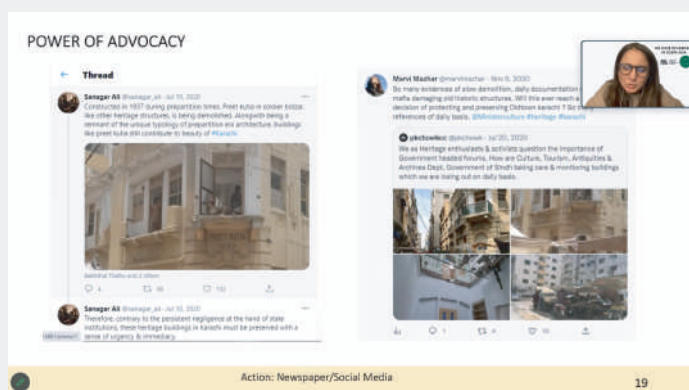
POWER OF ADVOCACY

Thread

Sanagar Ali @sanagar_ali · Jul 10, 2020

Constructed in 1937 during prepartition times. Preet kutia in soldier bazar, like other heritage structures, is being demolished. Alongwith being a remnant of the unique typology of prepartition era architecture, buildings like preet kutia still contribute to beauty of #Karachi

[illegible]

Sanagar Ali @sanagar_ali · Jul 10, 2020

Therefore, contrary to the persistent negligence at the hand of state institutions, these heritage buildings in Karachi must be preserved with a sense of urgency & immediacy.

Marvi Mazhar @marvimazhar · Nov 9, 2020

So many evidences of slow demolition, daily documentation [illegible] mafia damaging old historic structures. Will this ever reach a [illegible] decision of protecting and preserving Oldtown karachi ? So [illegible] references of daily basis. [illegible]

pkchowkec @pkchowk · Jul 20, 2020

We as Heritage enthusiasts & activists question the importance of Government headed forums. How are Culture, Tourism, Antiquities & Archives Dept, Government of Sindh taking care & monitoring buildings which we are losing out on daily basis.

Action: Newspaper/Social Media

19